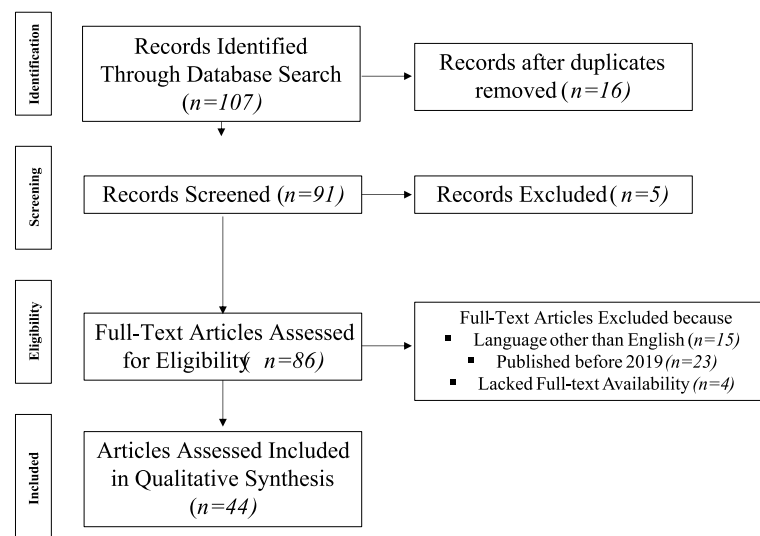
Identification

Records Identified Through Database Search (n=107)

Records after duplicates removed (n=16)

Screening

Records Screened (n=91)

Records Excluded (n=5)

Eligibility

Full-Text Articles Assessed for Eligibility( n=86)

Full-Text Articles Excluded because
- Language other than English (n=15)
- Published before 2019 (n=23)
- Lacked Full-text Availability (n=4)

Included

Articles Assessed Included in Qualitative Synthesis (n=44)